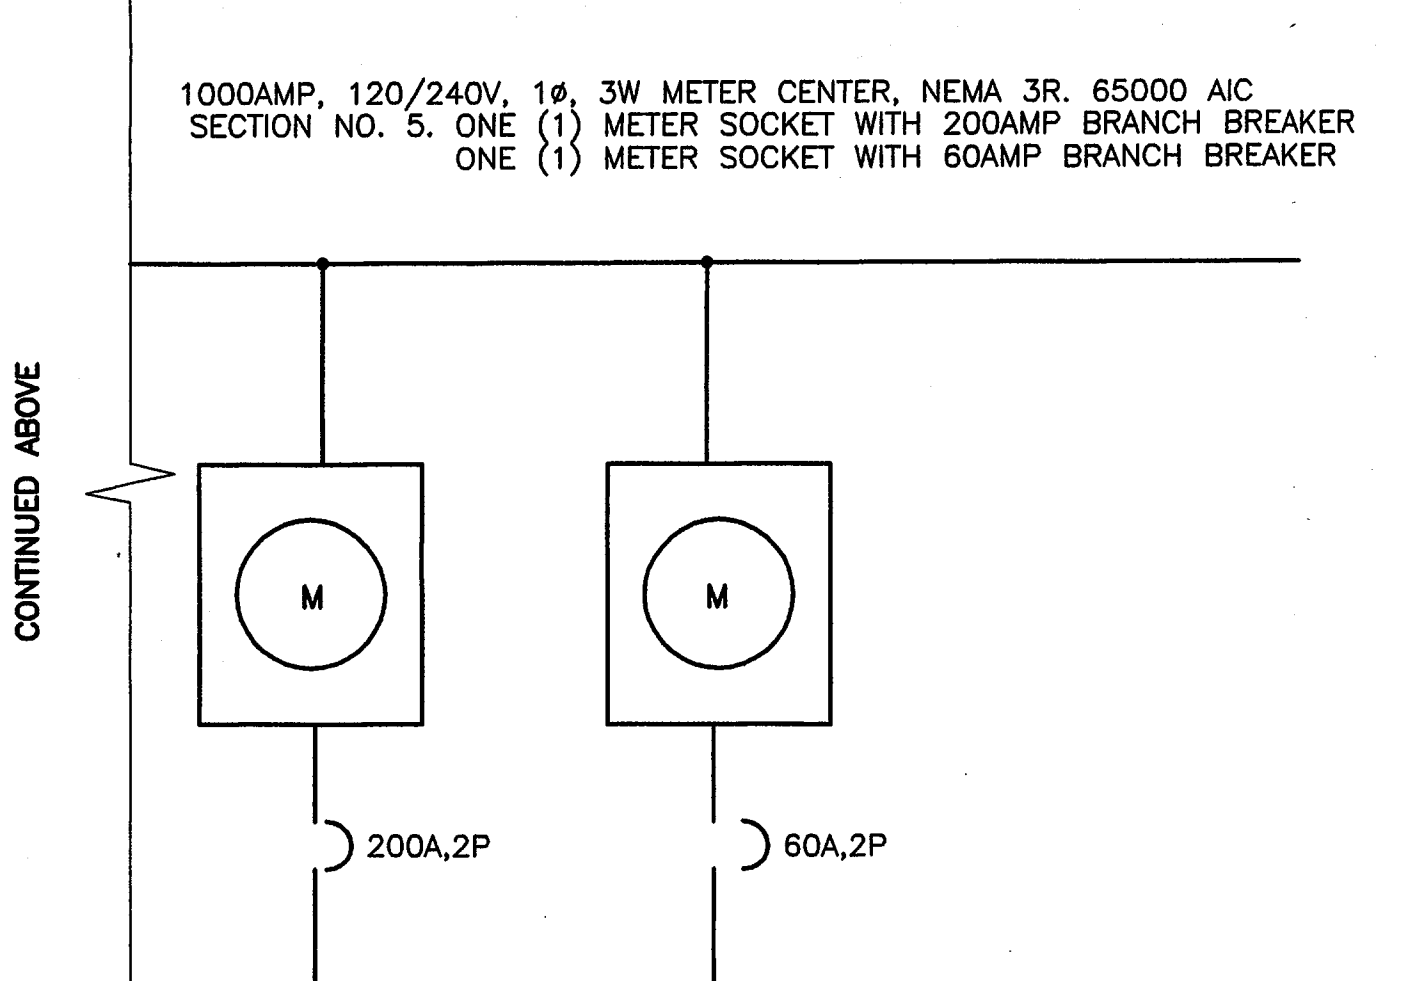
1000AMP, 120/240V, 1ø, 3W METER CENTER, NEMA 3R. 65000 AIC
SECTION NO. 5. ONE (1) METER SOCKET WITH 200AMP BRANCH BREAKER
ONE (1) METER SOCKET WITH 60AMP BRANCH BREAKER

CONTINUED ABOVE

M

M

200A,2P

60A,2P